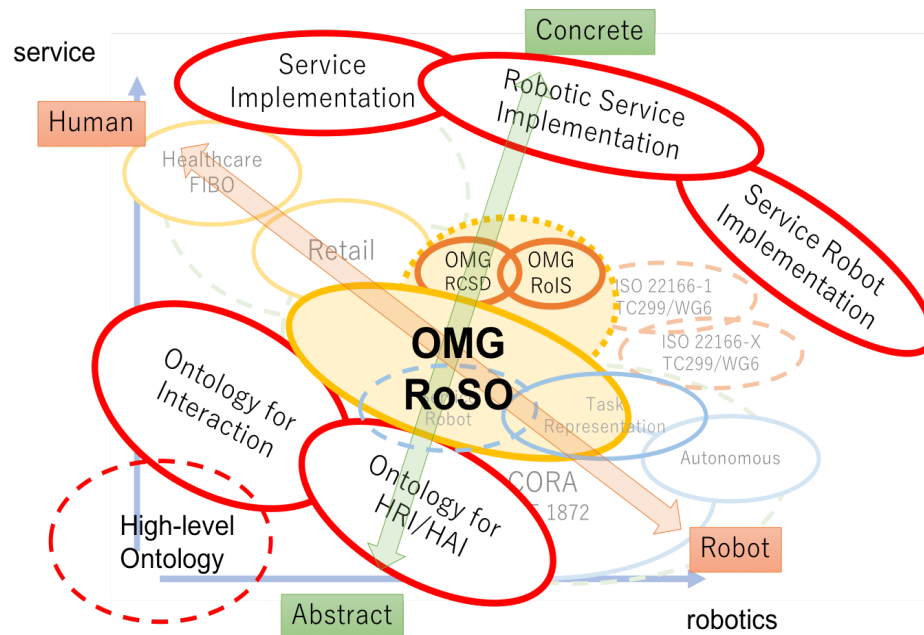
service

Concrete

Human

Service Implementation

Robotic Service Implementation

Service Robot Implementation

Healthcare FIBO

Retail

OMG RCSD

OMG RoIS

ISO 22166-1 TC299/WG6

ISO 22166-X TC299/WG6

OMG RoSO

Ontology for Interaction

Robot

Task Representation

Autonomous

Ontology for HRI/HAI

CORA

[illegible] 1872

High-level Ontology

Robot

Abstract

robotics